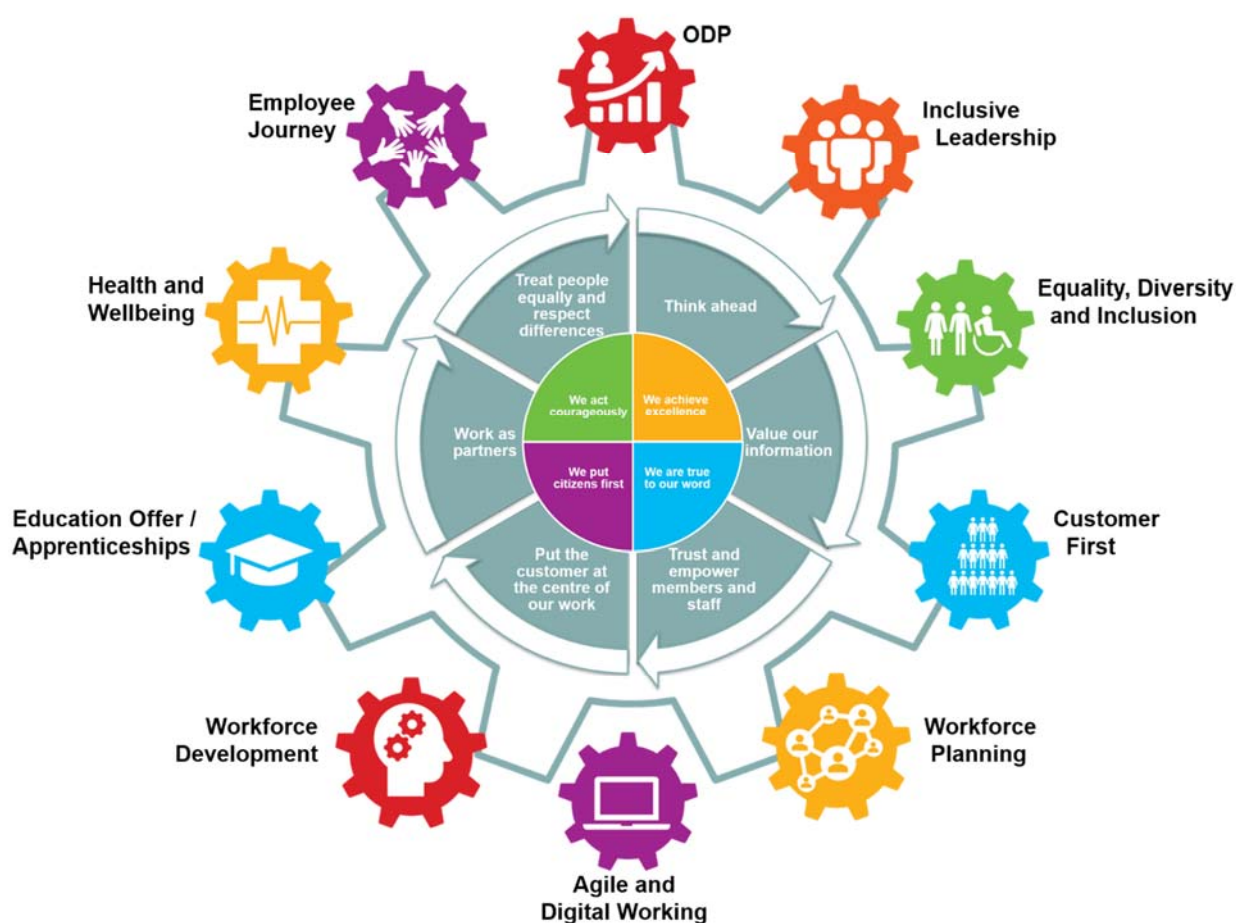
ODP

Inclusive Leadership

Equality, Diversity and Inclusion

Customer First

Workforce Planning

Agile and Digital Working

Workforce Development

Education Offer / Apprenticeships

Health and Wellbeing

Employee Journey

Treat people equally and respect differences

Think ahead

Value our information

Trust and empower members and staff

Put the customer at the centre of our work

Work as partners

We act courageously

We achieve excellence

We put citizens first

We are true to our word